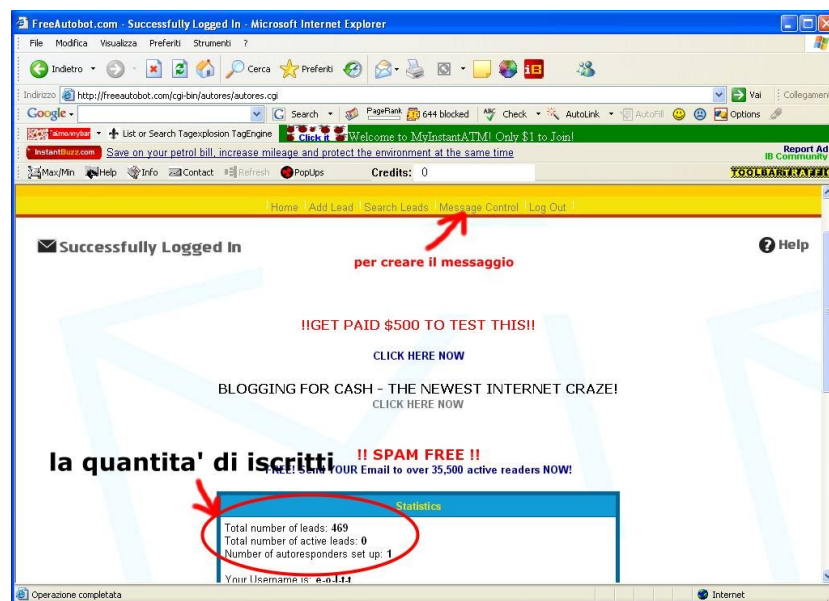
FreeAutobot.com - Successfully Logged In - Microsoft Internet Explorer

File Modifica Visualizza Preferiti Strumenti ?

Indietro Cerca Preferiti

Indirizzo http://freeautobot.com/cgi-bin/autores/autores.cgi Vai Collegamenti

Google Search PageRank 644 blocked Check AutoLink AutoFill Options

List or Search Tagexplosion TagEngine Click it Welcome to MyInstantATM! Only $1 to Join!

InstantBuzz.com Save on your petrol bill, increase mileage and protect the environment at the same time Report Ad IB Community

Max/Min Help Info Contact Refresh PopUps Credits: 0 TOOLBARTRAFFIC

Home Add Lead Search Leads Message Control Log Out

Successfully Logged In

per creare il messaggio

Help

!!GET PAID $500 TO TEST THIS!!

CLICK HERE NOW

BLOGGING FOR CASH - THE NEWEST INTERNET CRAZE!

CLICK HERE NOW

la quantita' di iscritti

!! SPAM FREE !!

FREE: Send YOUR Email to over 35,500 active readers NOW!

Statistics

Total number of leads: 469
Total number of active leads: 0
Number of autoresponders set up: 1

Your Username is: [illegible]

Operazione completata

Internet